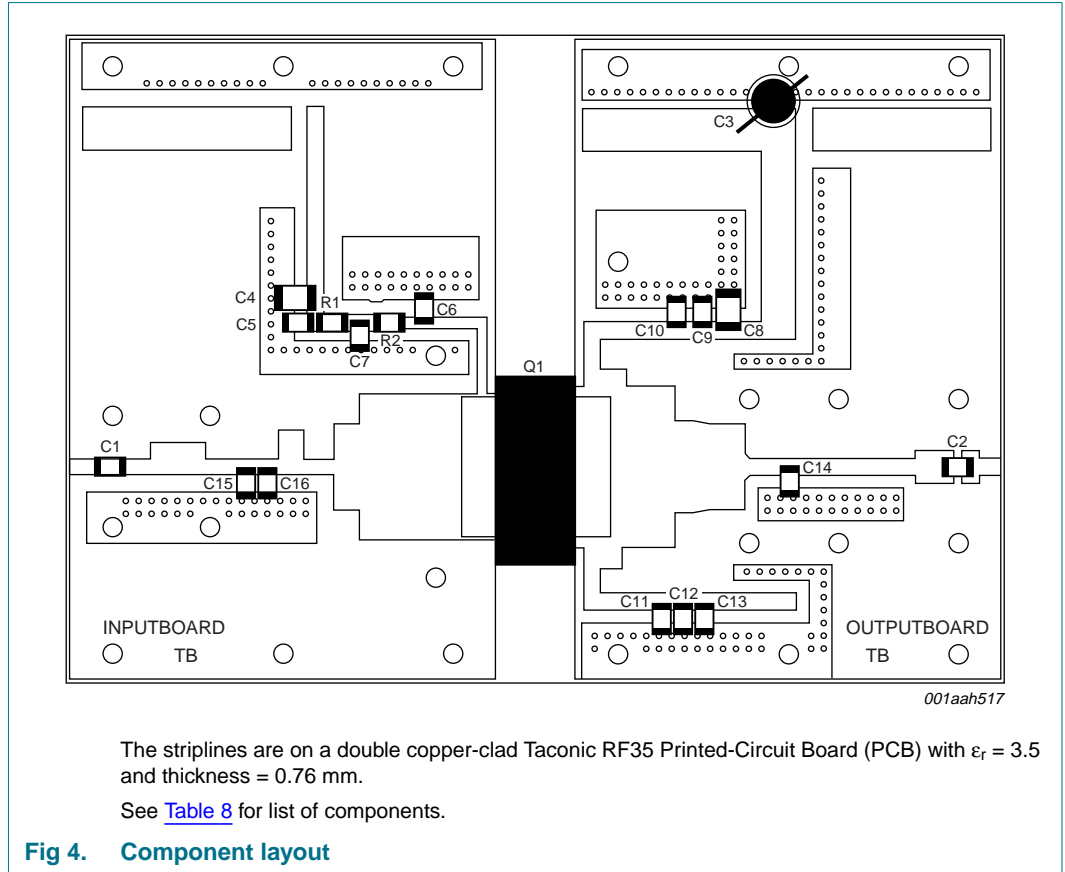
C3

C4
R1
C6
C5
R2
C7

C10
C9
C8

Q1

C1
C15
C16

C2
C14

C11
C12
C13

INPUTBOARD
TB

OUTPUTBOARD
TB

001aah517

The striplines are on a double copper-clad Taconic RF35 Printed-Circuit Board (PCB) with $\varepsilon_r$ = 3.5 and thickness = 0.76 mm.

See Table 8 for list of components.

Fig 4. Component layout